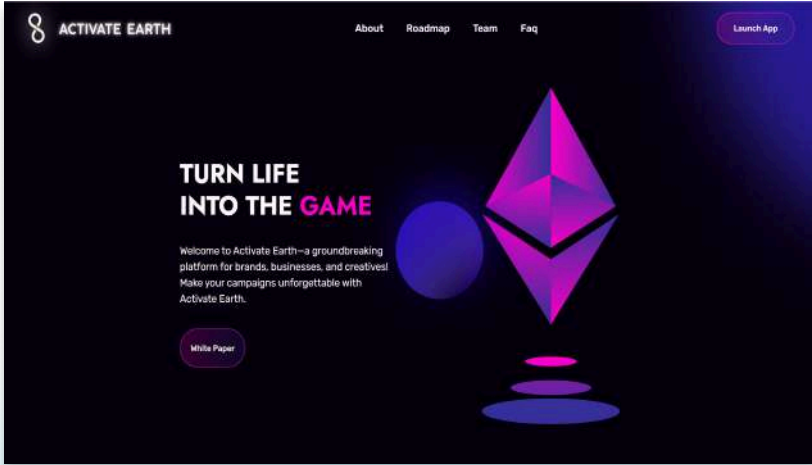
ACTIVATE EARTH

About Roadmap Team Faq

Launch App

TURN LIFE
INTO THE GAME

Welcome to Activate Earth—a groundbreaking platform for brands, businesses, and creatives! Make your campaigns unforgettable with Activate Earth.

White Paper